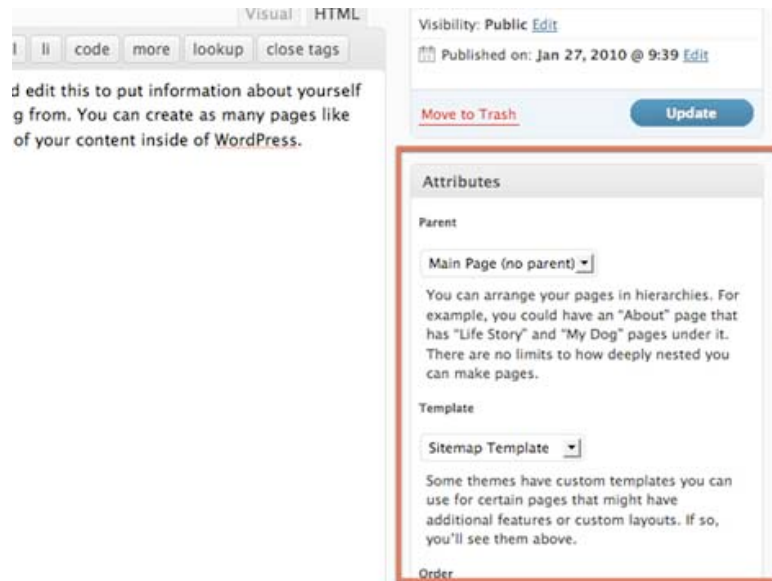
Visual HTML

l li code more lookup close tags

d edit this to put information about yourself g from. You can create as many pages like of your content inside of WordPress.

Visibility: Public Edit

Published on: Jan 27, 2010 @ 9:39 Edit

Move to Trash

Update

Attributes

Parent

Main Page (no parent)

You can arrange your pages in hierarchies. For example, you could have an "About" page that has "Life Story" and "My Dog" pages under it. There are no limits to how deeply nested you can make pages.

Template

Sitemap Template

Some themes have custom templates you can use for certain pages that might have additional features or custom layouts. If so, you'll see them above.

Order